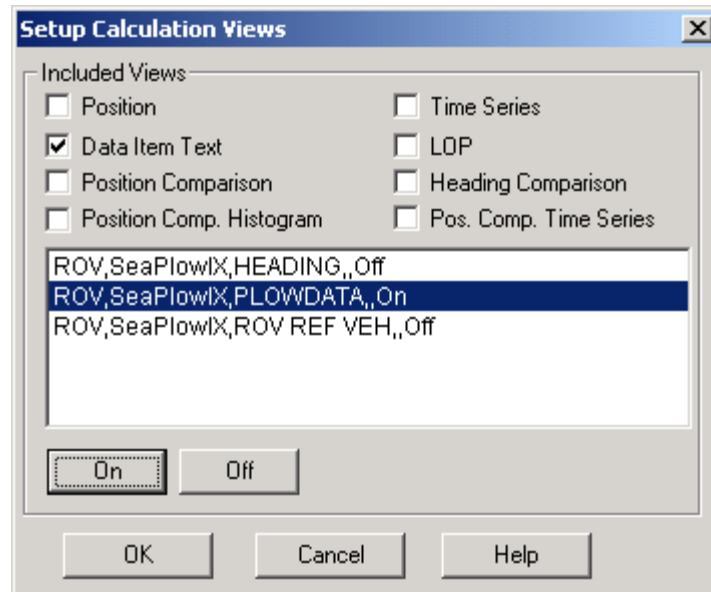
Setup Calculation Views

X

Included Views

Position

Time Series

Data Item Text

LOP

Position Comparison

Heading Comparison

Position Comp. Histogram

Pos. Comp. Time Series

ROV,SeaPlowIX,HEADING,,Off
ROV,SeaPlowIX,PLOWDATA,,On
ROV,SeaPlowIX,ROV REF VEH,,Off

On

Off

OK

Cancel

Help